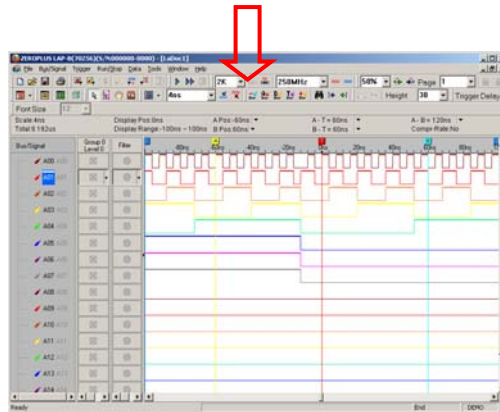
ZEROPLUS LAP-C(70256)(S/N:00000-0000) - [LaDoc1]

File Bus/Signal Trigger Run/Stop Data Tools Window Help

2K 250MHz 50% Page 1

4ns Height 30 Trigger Delay

Font Size 12

Scale:4ns
Total:8.192us

Display Pos:0ns
Display Range:-100ns ~ 100ns

A Pos:-60ns
B Pos:60ns

A - T = 60ns
B - T = 60ns

A - B = 120ns
Compr Rate:No

Bus/Signal | Group 0 Level 0 | Filter

-80ns -60ns -40ns -20ns 20ns 40ns 60ns 80ns

A00 A00
A01 A01
A02 A02
A03 A03
A04 A04
A05 A05
A06 A06
A07 A07
A08 A08
A09 A09
A10 A10
A11 A11
A12 A12
A13 A13
A14 A14

Ready End DEMO